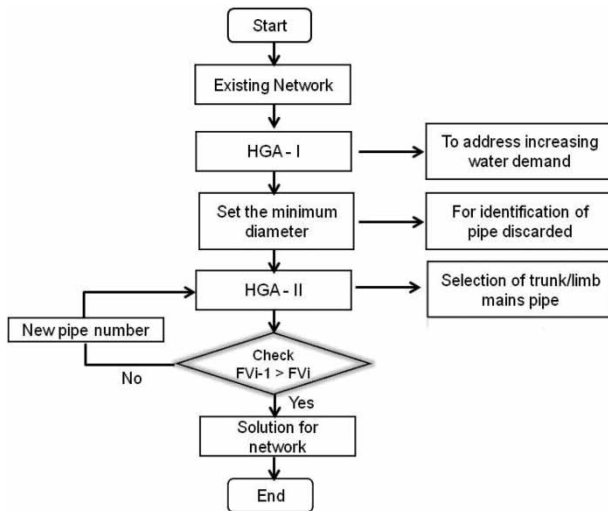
Start

Existing Network

HGA - I

To address increasing water demand

Set the minimum diameter

For identification of pipe discarded

HGA - II

Selection of trunk/limb mains pipe

New pipe number

No

Check FVi-1 > FVi

Yes

Solution for network

End